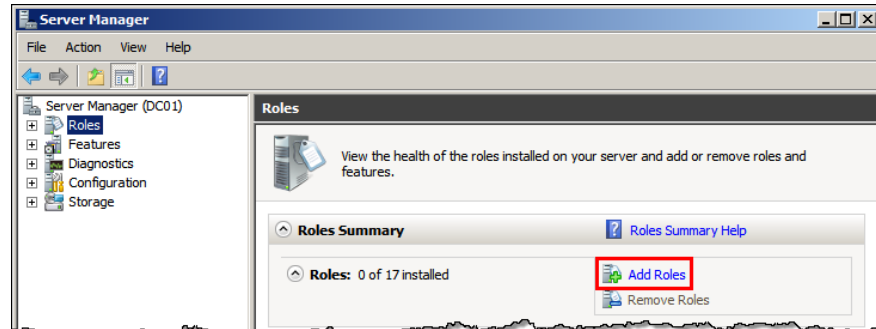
Server Manager

File Action View Help

Server Manager (DC01)
Roles
Features
Diagnostics
Configuration
Storage

Roles

View the health of the roles installed on your server and add or remove roles and features.

Roles Summary

Roles Summary Help

Roles: 0 of 17 installed

Add Roles

Remove Roles